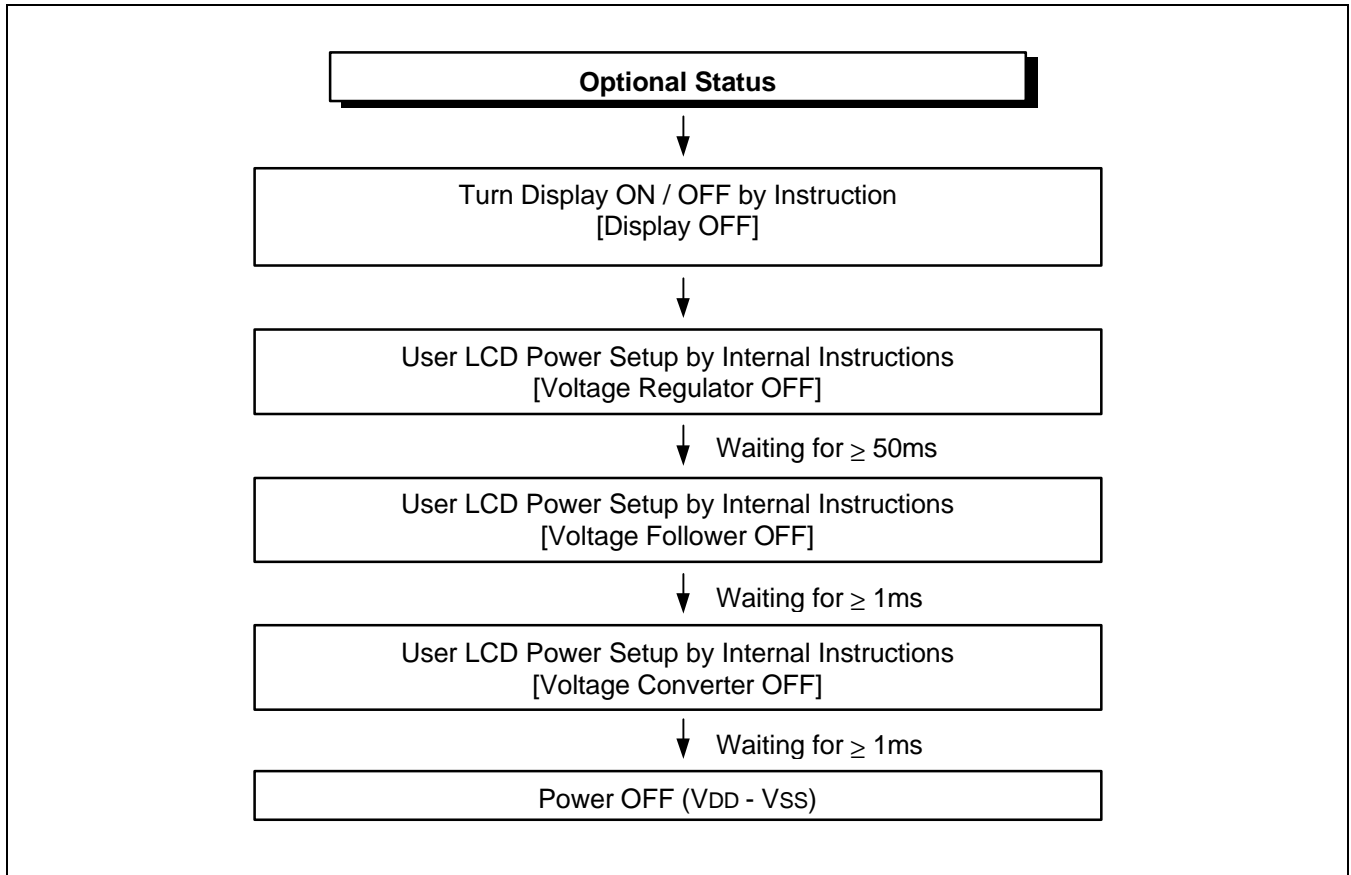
Optional Status

Turn Display ON / OFF by Instruction
[Display OFF]

User LCD Power Setup by Internal Instructions
[Voltage Regulator OFF]

Waiting for $\geq$ 50ms

User LCD Power Setup by Internal Instructions
[Voltage Follower OFF]

Waiting for $\geq$ 1ms

User LCD Power Setup by Internal Instructions
[Voltage Converter OFF]

Waiting for $\geq$ 1ms

Power OFF (VDD - VSS)